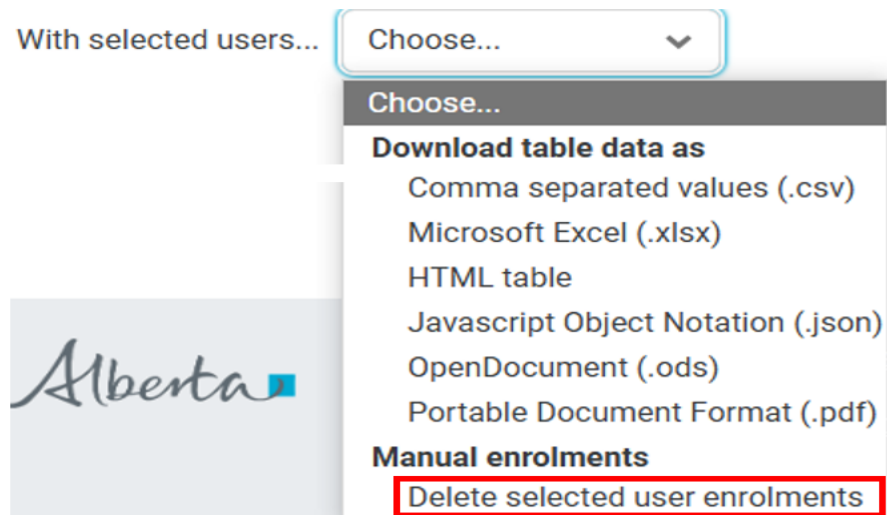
With selected users... Choose...

Choose...
Download table data as
Comma separated values (.csv)
Microsoft Excel (.xlsx)
HTML table
Javascript Object Notation (.json)
OpenDocument (.ods)
Portable Document Format (.pdf)
Manual enrolments
Delete selected user enrolments

Alberta